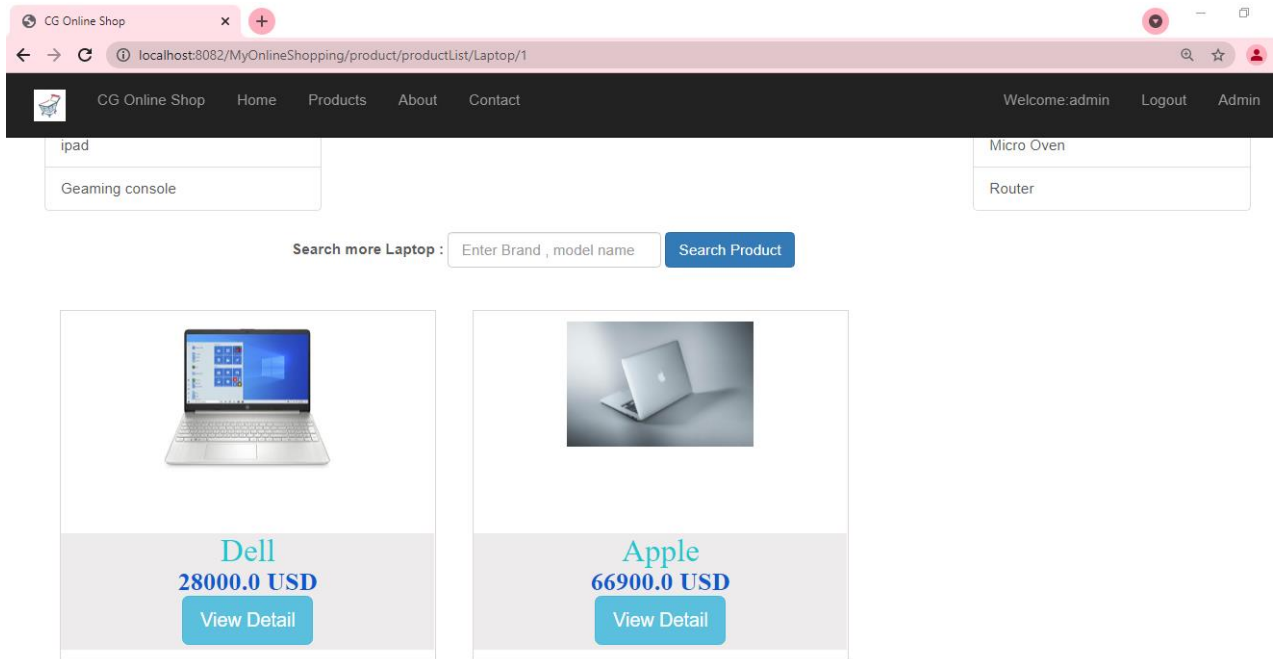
CG Online Shop ×

localhost:8082/MyOnlineShopping/product/productList/Laptop/1

CG Online Shop Home Products About Contact Welcome:admin Logout Admin

ipad

Geaming console

Micro Oven

Router

Search more Laptop : Enter Brand , model name Search Product

Dell
28000.0 USD
View Detail

Apple
66900.0 USD
View Detail